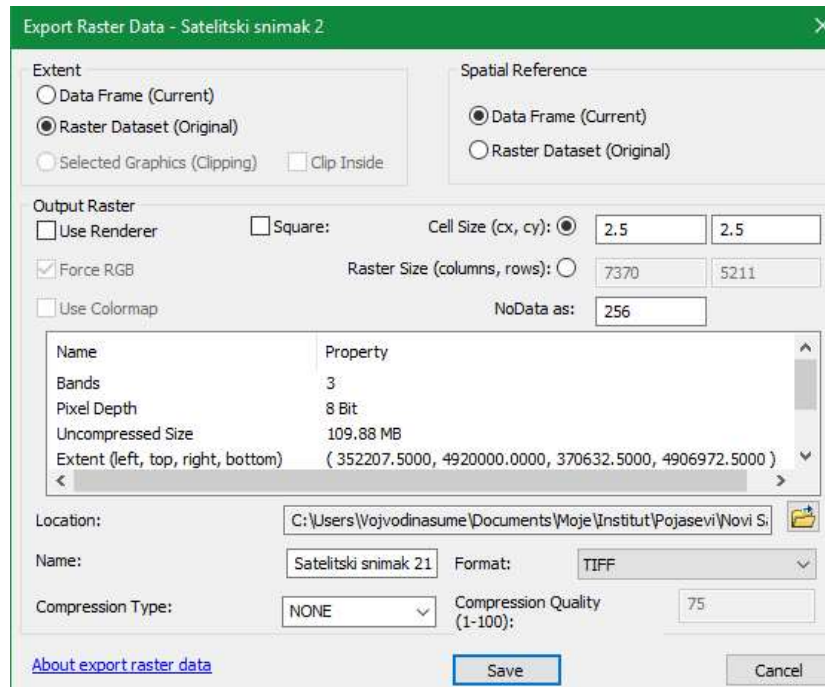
Export Raster Data - Satelitski snimak 2

Extent
Data Frame (Current)
Raster Dataset (Original)
Selected Graphics (Clipping)
Clip Inside

Spatial Reference
Data Frame (Current)
Raster Dataset (Original)

Output Raster
Use Renderer
Square:
Cell Size (cx, cy):
2.5
2.5
Force RGB
Raster Size (columns, rows):
7370
5211
Use Colormap
NoData as:
256

| Name | Property |
|---|---|
| Bands | 3 |
| Pixel Depth | 8 Bit |
| Uncompressed Size | 109.88 MB |
| Extent (left, top, right, bottom) | ( 352207.5000, 4920000.0000, 370632.5000, 4906972.5000 ) |

Location:
C:\Users\Vojvodinasume\Documents\Moje\Institut\Pojasevi\Novi S
Name:
Satelitski snimak 21
Format:
TIFF
Compression Type:
NONE
Compression Quality (1-100):
75

About export raster data
Save
Cancel